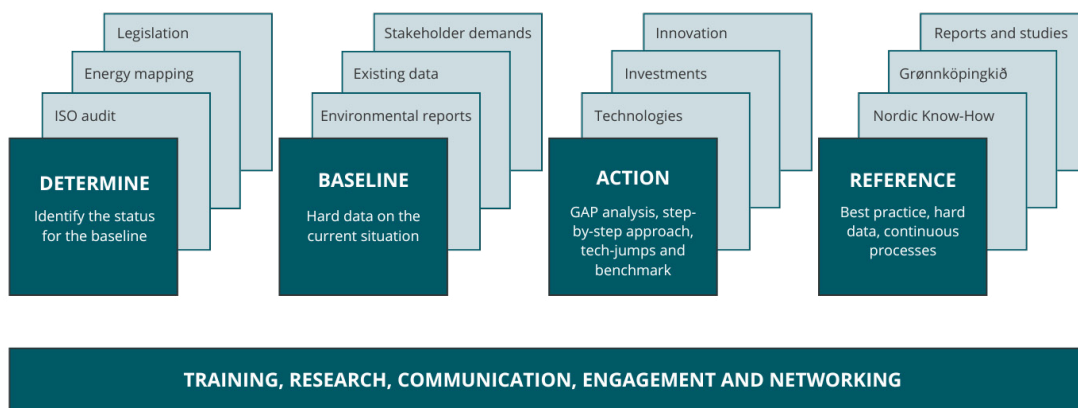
Legislation

Energy mapping

ISO audit

DETERMINE

Identify the status for the baseline

Stakeholder demands

Existing data

Environmental reports

BASELINE

Hard data on the current situation

Innovation

Investments

Technologies

ACTION

GAP analysis, step-by-step approach, tech-jumps and benchmark

Reports and studies

Grønnköpingkið

Nordic Know-How

REFERENCE

Best practice, hard data, continuous processes

TRAINING, RESEARCH, COMMUNICATION, ENGAGEMENT AND NETWORKING